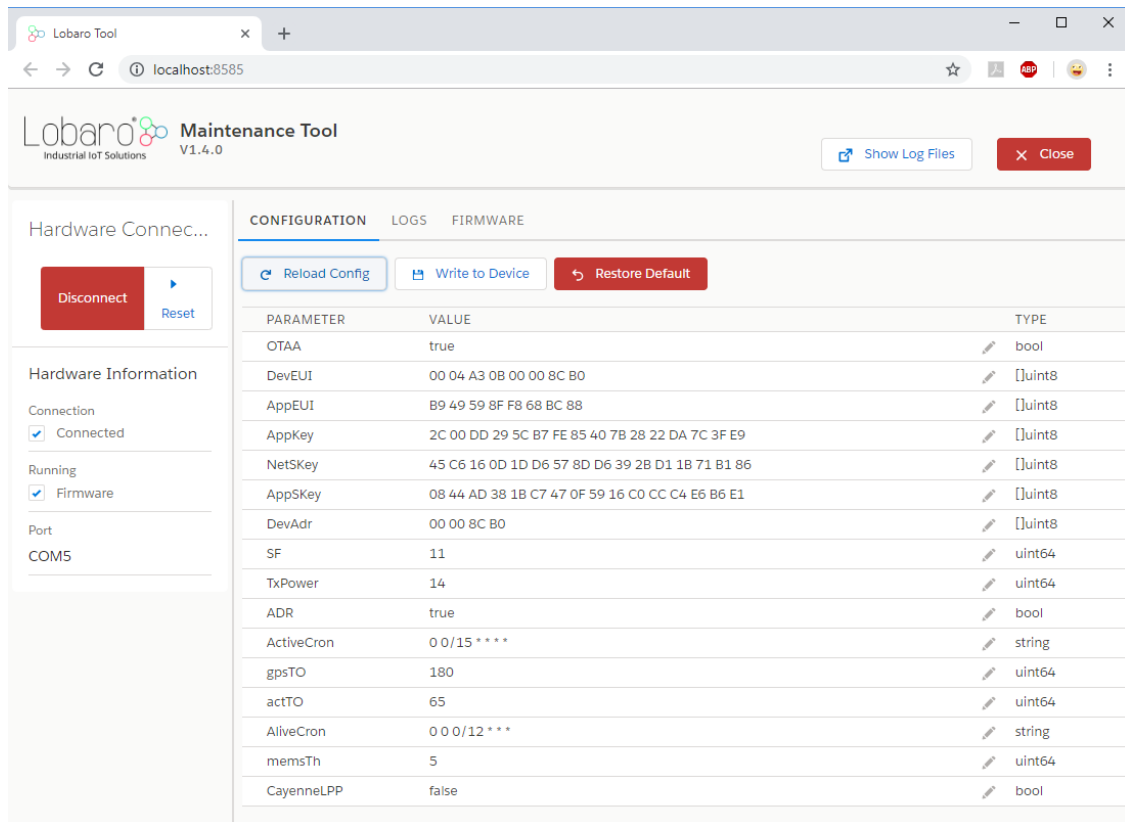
Lobaro Tool ×

localhost:8585

ABP

Lobaro Industrial IoT Solutions

Maintenance Tool
V1.4.0

Show Log Files

× Close

Hardware Connec...

Disconnect

Reset

Hardware Information

Connection
Connected

Running
Firmware

Port
COM5

CONFIGURATION LOGS FIRMWARE

Reload Config

Write to Device

Restore Default

| PARAMETER | VALUE | TYPE |
|---|---|---|
| OTAA | true | bool |
| DevEUI | 00 04 A3 0B 00 00 8C B0 | []uint8 |
| AppEUI | B9 49 59 8F F8 68 BC 88 | []uint8 |
| AppKey | 2C 00 DD 29 5C B7 FE 85 40 7B 28 22 DA 7C 3F E9 | []uint8 |
| NetSKey | 45 C6 16 0D 1D D6 57 8D D6 39 2B D1 1B 71 B1 86 | []uint8 |
| AppSKey | 08 44 AD 38 1B C7 47 0F 59 16 C0 CC C4 E6 B6 E1 | []uint8 |
| DevAdr | 00 00 8C B0 | []uint8 |
| SF | 11 | uint64 |
| TxPower | 14 | uint64 |
| ADR | true | bool |
| ActiveCron | 0 0/15 * * * * | string |
| gpsTO | 180 | uint64 |
| actTO | 65 | uint64 |
| AliveCron | 0 0 0/12 * * * | string |
| memsTh | 5 | uint64 |
| CayenneLPP | false | bool |